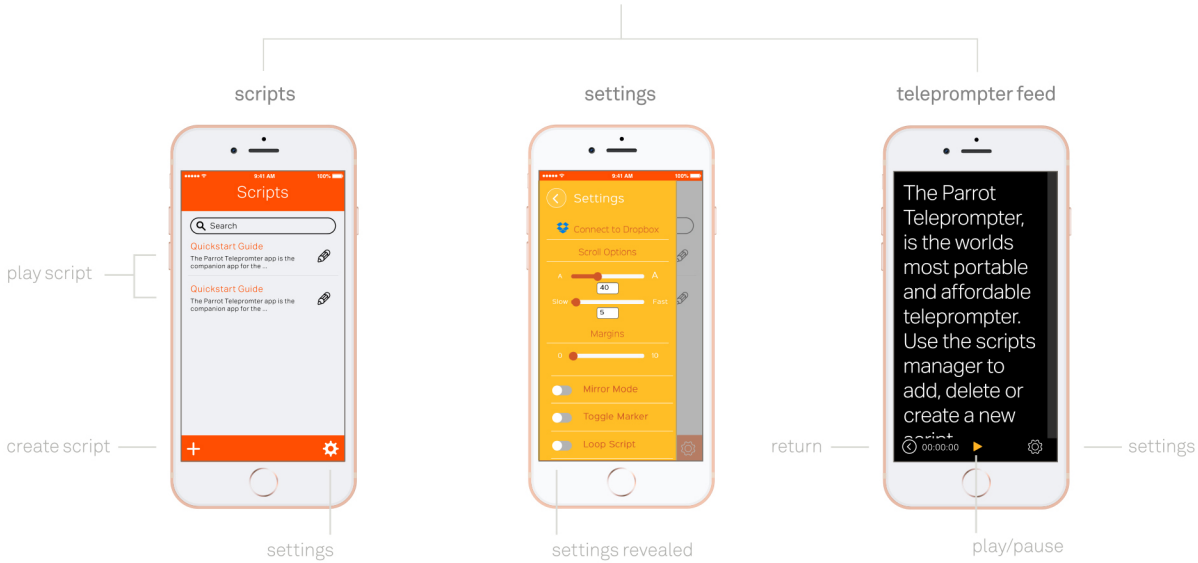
scripts

settings

teleprompter feed

play script

create script

●●●●● 9:41 AM 100%

Scripts

Search

Quickstart Guide

The Parrot Telepromter app is the companion app for the ...

Quickstart Guide

The Parrot Telepromter app is the companion app for the ...

+

settings

●●●●● 9:41 AM 100%

Settings

Connect to Dropbox

Scroll Options

A A

40

Slow Fast

5

Margins

0 10

Mirror Mode

Toggle Marker

Loop Script

settings revealed

return

The Parrot Teleprompter, is the worlds most portable and affordable teleprompter. Use the scripts manager to add, delete or create a new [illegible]

00:00:00

settings

play/pause